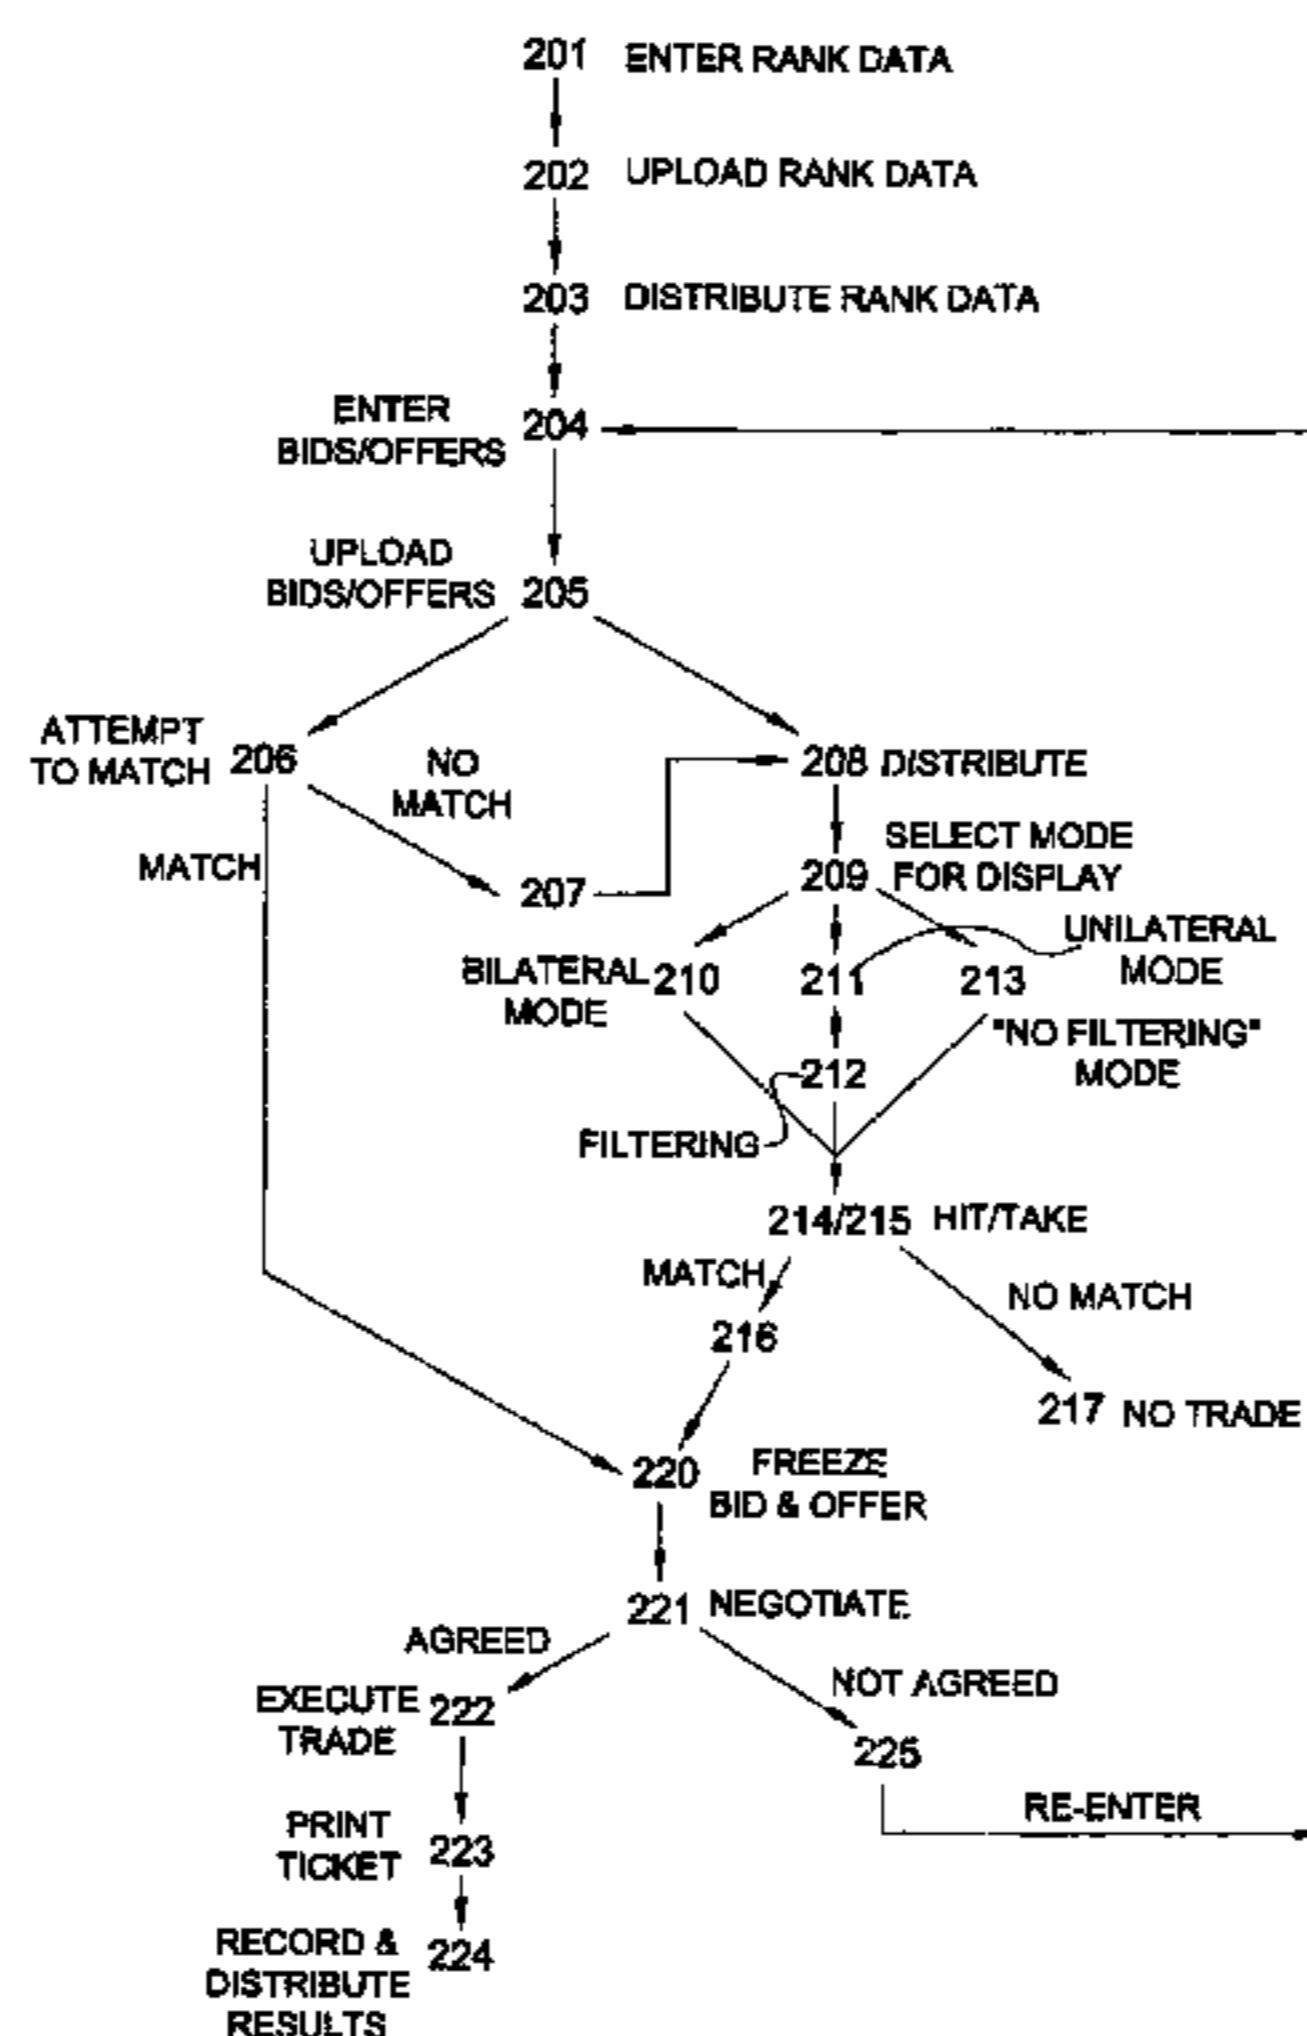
201 ENTER RANK DATA

202 UPLOAD RANK DATA

203 DISTRIBUTE RANK DATA

ENTER BIDS/OFFERS 204

UPLOAD BIDS/OFFERS 205

ATTEMPT TO MATCH 206

NO MATCH

MATCH

207

208 DISTRIBUTE

209 SELECT MODE FOR DISPLAY

BILATERAL MODE 210

211

213

UNILATERAL MODE

212

"NO FILTERING" MODE

FILTERING

214/215 HIT/TAKE

MATCH

216

NO MATCH

217 NO TRADE

220 FREEZE BID & OFFER

221 NEGOTIATE

AGREED

EXECUTE TRADE 222

NOT AGREED

225

RE-ENTER

PRINT TICKET 223

RECORD & DISTRIBUTE RESULTS 224